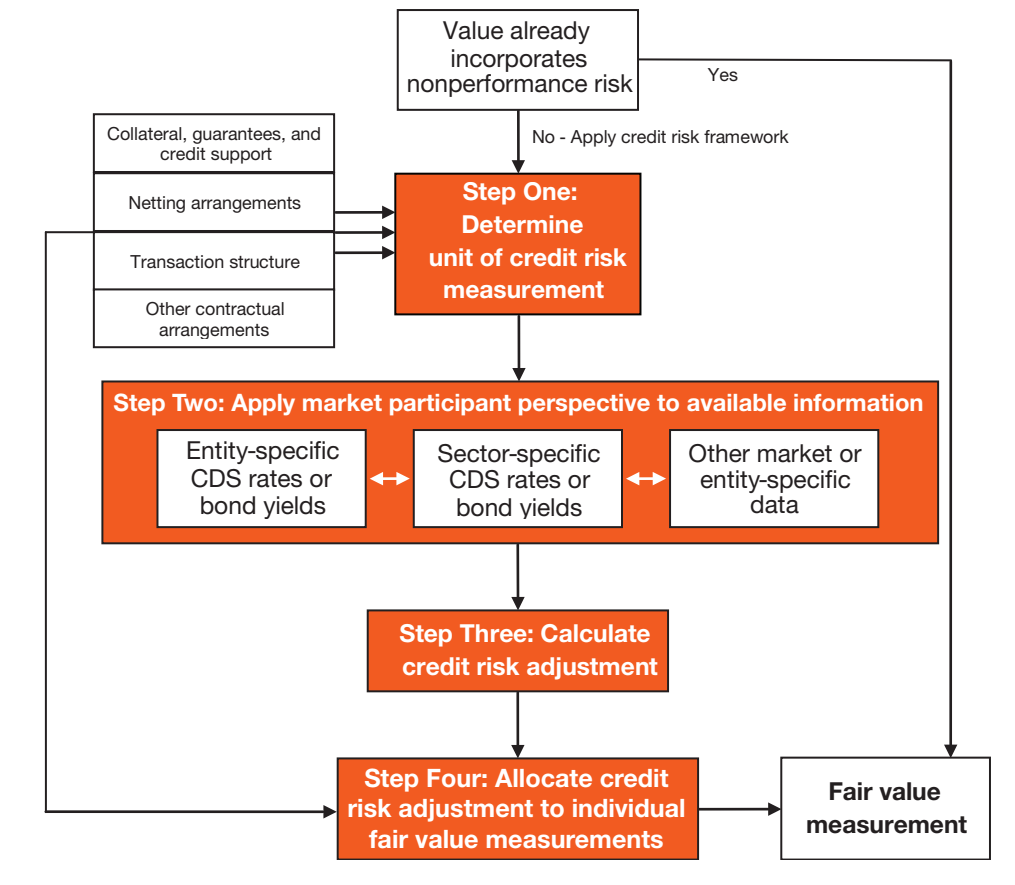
Value already incorporates nonperformance risk

Yes

No - Apply credit risk framework

Collateral, guarantees, and credit support

Netting arrangements

Transaction structure

Other contractual arrangements

Step One: Determine unit of credit risk measurement

Step Two: Apply market participant perspective to available information

Entity-specific CDS rates or bond yields

Sector-specific CDS rates or bond yields

Other market or entity-specific data

Step Three: Calculate credit risk adjustment

Step Four: Allocate credit risk adjustment to individual fair value measurements

Fair value measurement